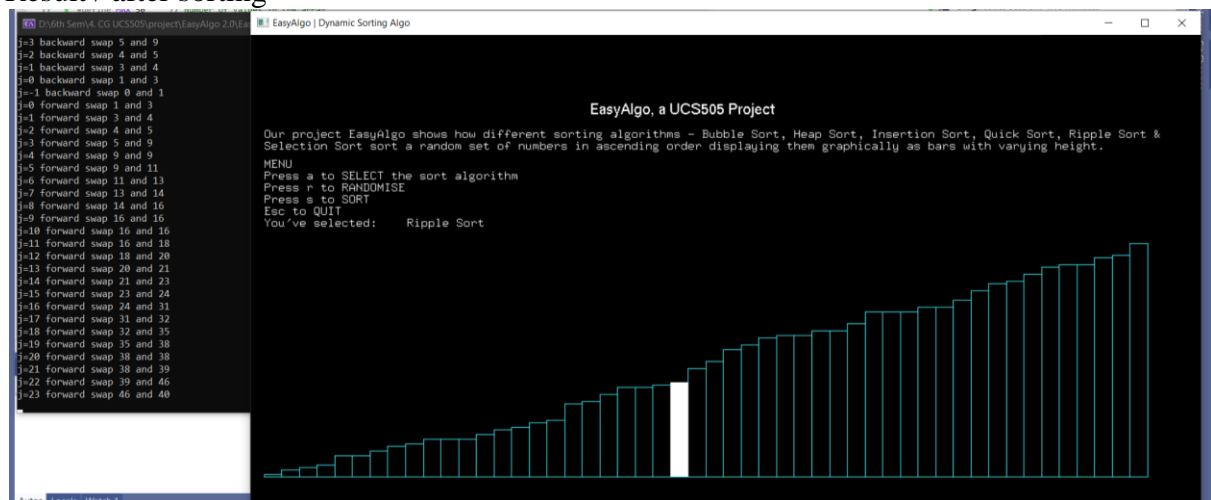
Result after sorting

D:\6th Sem\4. CG UCS505\project\EasyAlgo 2.0\Ea

j=3 backward swap 5 and 9
j=2 backward swap 4 and 5
j=1 backward swap 3 and 4
j=0 backward swap 1 and 3
j=-1 backward swap 0 and 1
j=0 forward swap 1 and 3
j=1 forward swap 3 and 4
j=2 forward swap 4 and 5
j=3 forward swap 5 and 9
j=4 forward swap 9 and 9
j=5 forward swap 9 and 11
j=6 forward swap 11 and 13
j=7 forward swap 13 and 14
j=8 forward swap 14 and 16
j=9 forward swap 16 and 16
j=10 forward swap 16 and 16
j=11 forward swap 16 and 18
j=12 forward swap 18 and 20
j=13 forward swap 20 and 21
j=14 forward swap 21 and 23
j=15 forward swap 23 and 24
j=16 forward swap 24 and 31
j=17 forward swap 31 and 32
j=18 forward swap 32 and 35
j=19 forward swap 35 and 38
j=20 forward swap 38 and 38
j=21 forward swap 38 and 39
j=22 forward swap 39 and 46
j=23 forward swap 46 and 40

EasyAlgo | Dynamic Sorting Algo

EasyAlgo, a UCS505 Project

Our project EasyAlgo shows how different sorting algorithms - Bubble Sort, Heap Sort, Insertion Sort, Quick Sort, Ripple Sort & Selection Sort sort a random set of numbers in ascending order displaying them graphically as bars with varying height.

MENU
Press a to SELECT the sort algorithm
Press r to RANDOMISE
Press s to SORT
Esc to QUIT
You've selected: Ripple Sort

Autos Locals Watch 1